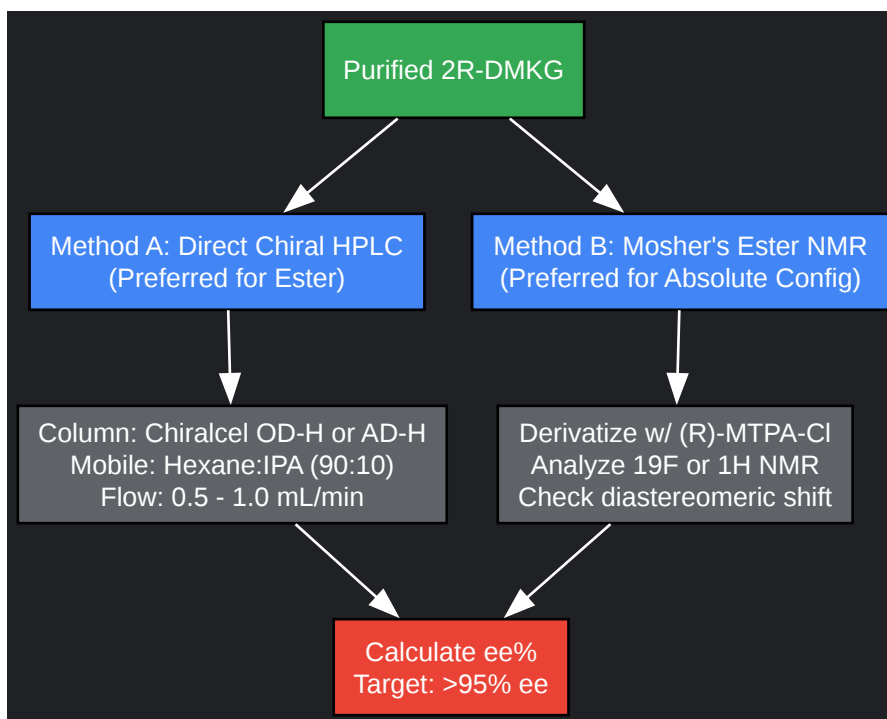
Purified 2R-DMKG

Method A: Direct Chiral HPLC
(Preferred for Ester)

Method B: Mosher's Ester NMR
(Preferred for Absolute Config)

Column: Chiralcel OD-H or AD-H
Mobile: Hexane:IPA (90:10)
Flow: 0.5 - 1.0 mL/min

Derivatize w/ (R)-MTPA-Cl
Analyze 19F or 1H NMR
Check diastereomeric shift

Calculate ee%
Target: >95% ee